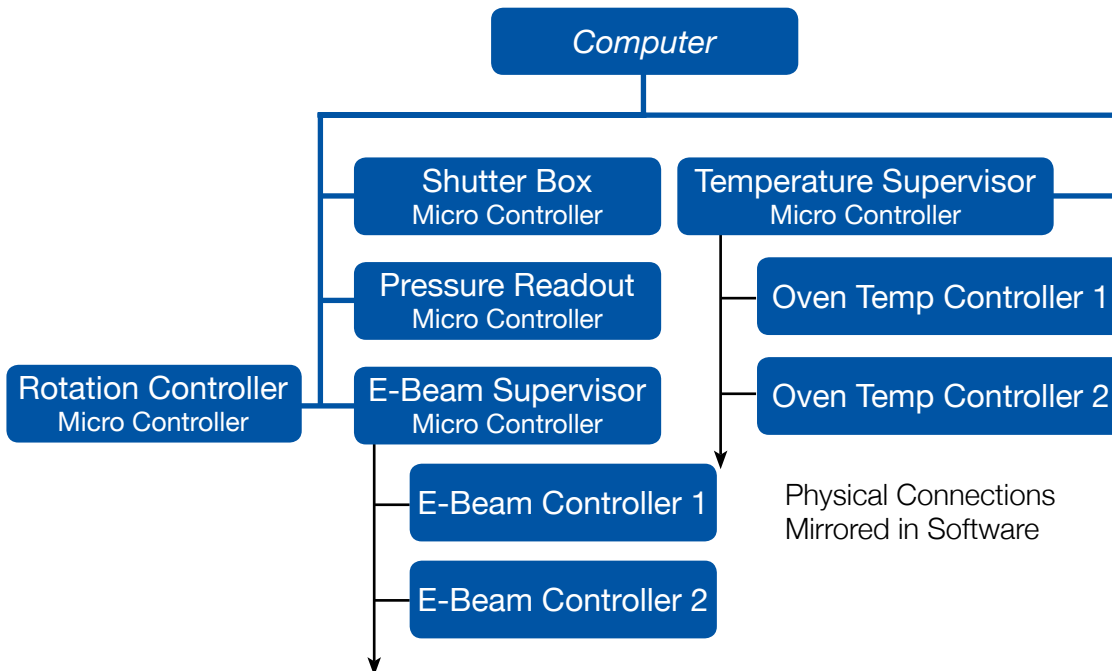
Computer

Shutter Box
Micro Controller

Temperature Supervisor
Micro Controller

Pressure Readout
Micro Controller

Oven Temp Controller 1

Rotation Controller
Micro Controller

E-Beam Supervisor
Micro Controller

Oven Temp Controller 2

E-Beam Controller 1

Physical Connections
Mirrored in Software

E-Beam Controller 2